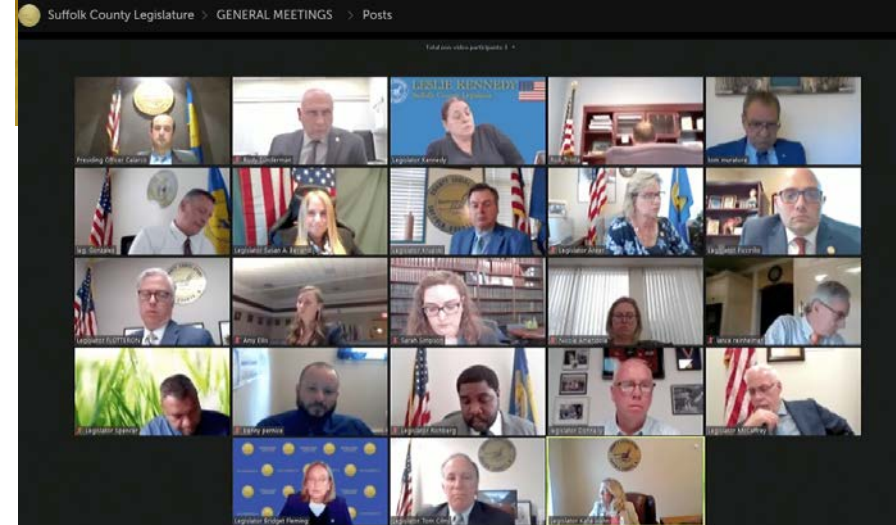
Suffolk County Legislature > GENERAL MEETINGS > Posts

Total non video participants: 3

Presiding Officer Calarco
Rudy Sunderman
LESLIE KENNEDY
Suffolk County Legislator
Legislator Kennedy
Rob Trotta
tom muratore
leg. Gonzalez
Legislator Susan A. Berland
Legislator Krupski
Legislator Anker
Legislator Piccirillo
Legislator FLOTTERON
Amy Ellis
Sarah Simpson
Nicole Amendola
lance reinheimer
Legislator Spencer
kenny pamice
Legislator Richberg
Legislator Donnelly
Legislator McCaffrey
Legislator Bridget Fleming
Legislator Tom Cilmi
Legislator Kara Hahn